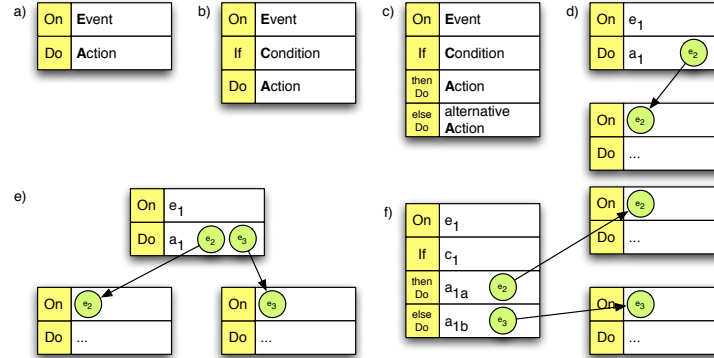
a)

| On | **E**vent |
|---|---|
| Do | **A**ction |

b)

| On | **E**vent |
|---|---|
| If | **C**ondition |
| Do | **A**ction |

c)

| On | **E**vent |
|---|---|
| If | **C**ondition |
| then Do | **A**ction |
| else Do | alternative **A**ction |

d)

| On | $e_1$ |
|---|---|
| Do | $a_1$ $e_2$ |

| On | $e_2$ |
|---|---|
| Do | ... |

e)

| On | $e_1$ |
|---|---|
| Do | $a_1$ $e_2$ $e_3$ |

| On | $e_2$ |
|---|---|
| Do | ... |

| On | $e_3$ |
|---|---|
| Do | ... |

f)

| On | $e_1$ |
|---|---|
| If | $c_1$ |
| then Do | $a_{1a}$ $e_2$ |
| else Do | $a_{1b}$ $e_3$ |

| On | $e_2$ |
|---|---|
| Do | ... |

| On | $e_3$ |
|---|---|
| Do | ... |